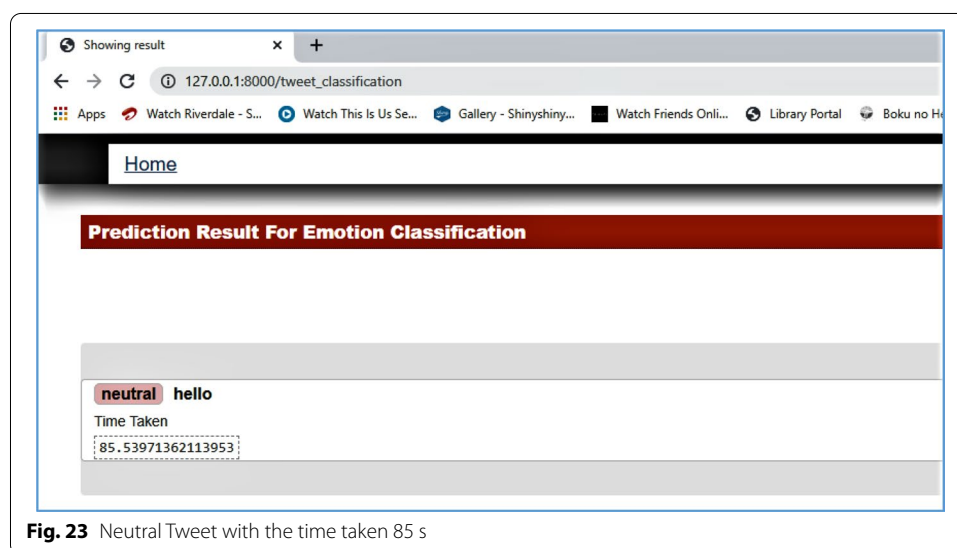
Showing result × +

127.0.0.1:8000/tweet_classification

Apps Watch Riverdale - S... Watch This Is Us Se... Gallery - Shinyshiny... Watch Friends Onli... Library Portal Boku no He

Home

Prediction Result For Emotion Classification

neutral hello

Time Taken

85.53971362113953

**Fig. 23** Neutral Tweet with the time taken 85 s